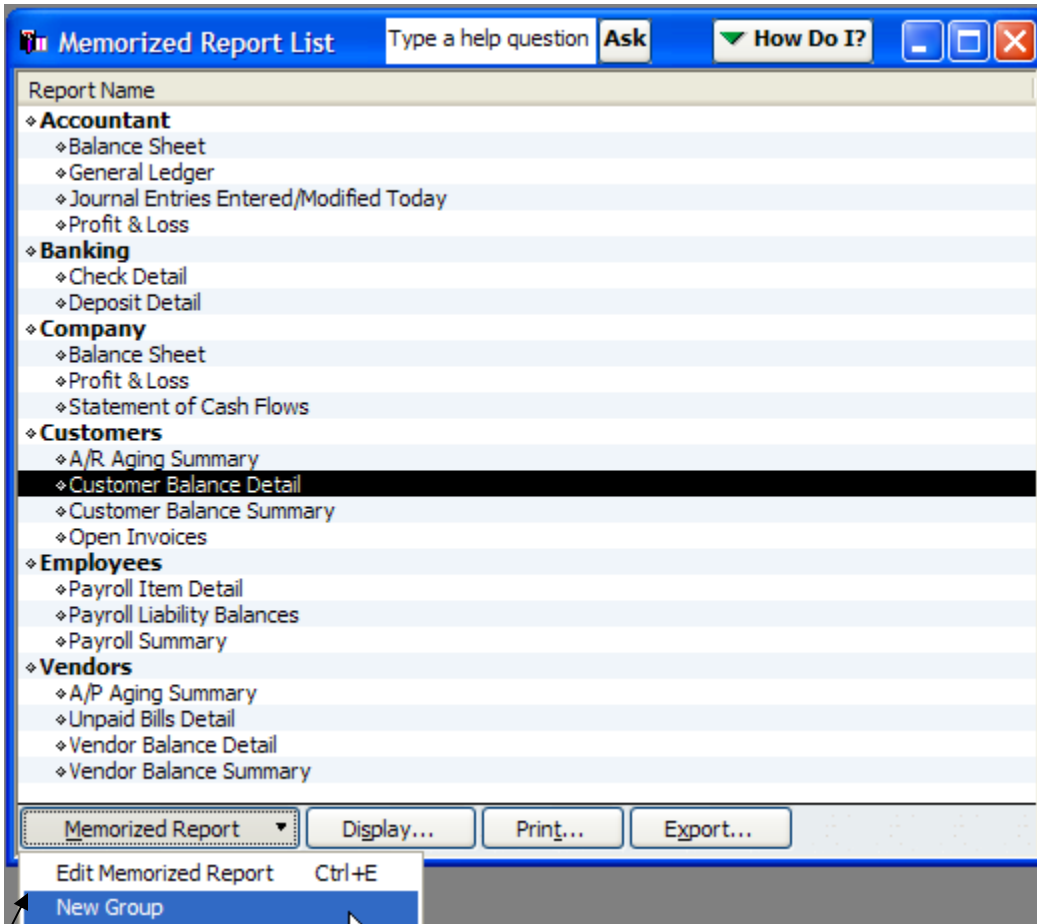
Memorized Report List

Type a help question Ask

How Do I?

Report Name

◆Accountant
◆Balance Sheet
◆General Ledger
◆Journal Entries Entered/Modified Today
◆Profit & Loss
◆Banking
◆Check Detail
◆Deposit Detail
◆Company
◆Balance Sheet
◆Profit & Loss
◆Statement of Cash Flows
◆Customers
◆A/R Aging Summary
◆Customer Balance Detail
◆Customer Balance Summary
◆Open Invoices
◆Employees
◆Payroll Item Detail
◆Payroll Liability Balances
◆Payroll Summary
◆Vendors
◆A/P Aging Summary
◆Unpaid Bills Detail
◆Vendor Balance Detail
◆Vendor Balance Summary

Memorized Report ▾ Display... Print... Export...

Edit Memorized Report Ctrl+E
New Group